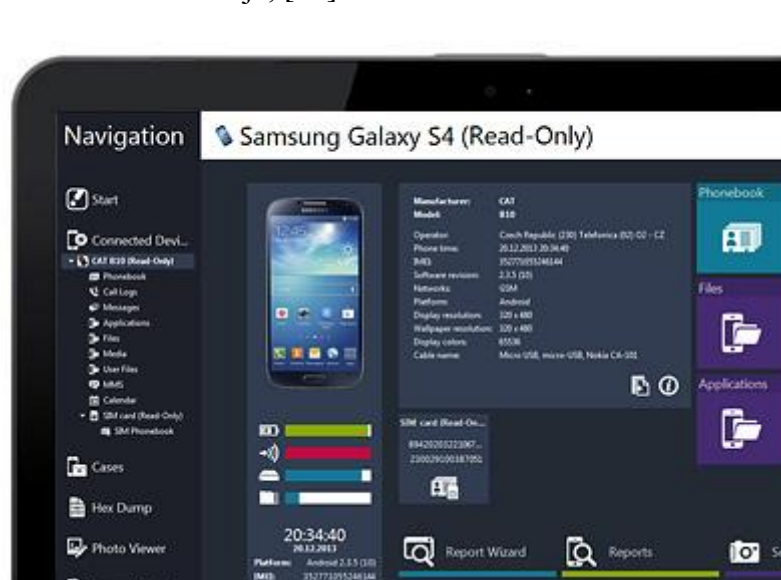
Navigation

Samsung Galaxy S4 (Read-Only)

Start

Connected Devi...

CAT B10 (Read-Only)

Phonebook

Call Logs

Messages

Applications

Files

Media

User Files

MMS

Calendar

SIM card (Read-Only)

SIM Phonebook

Cases

Hex Dump

Photo Viewer

| | |
|---|---|
| Manufacturer: | CAT |
| Model: | B10 |
| Operator: | Czech Republic (230) Telefonica (02) O2 - CZ |
| Phone time: | 20.12.2013 20:34:40 |
| IMEI: | 352770395246144 |
| Software revision: | 2.3.5 (10) |
| Networks: | GSM |
| Platform: | Android |
| Display resolution: | 320 x 480 |
| Wallpaper resolution: | 320 x 480 |
| Display colors: | 65536 |
| Cable name: | Micro USB, micro-USB, Nokia CA-101 |

SIM card (Read-On...

89420203221067...

230029100387051

20:34:40

20.12.2013

Platform: Android 2.3.5 (10)

IMEI: 352770395246144

Report Wizard

Reports

Phonebook

Files

Applications

S